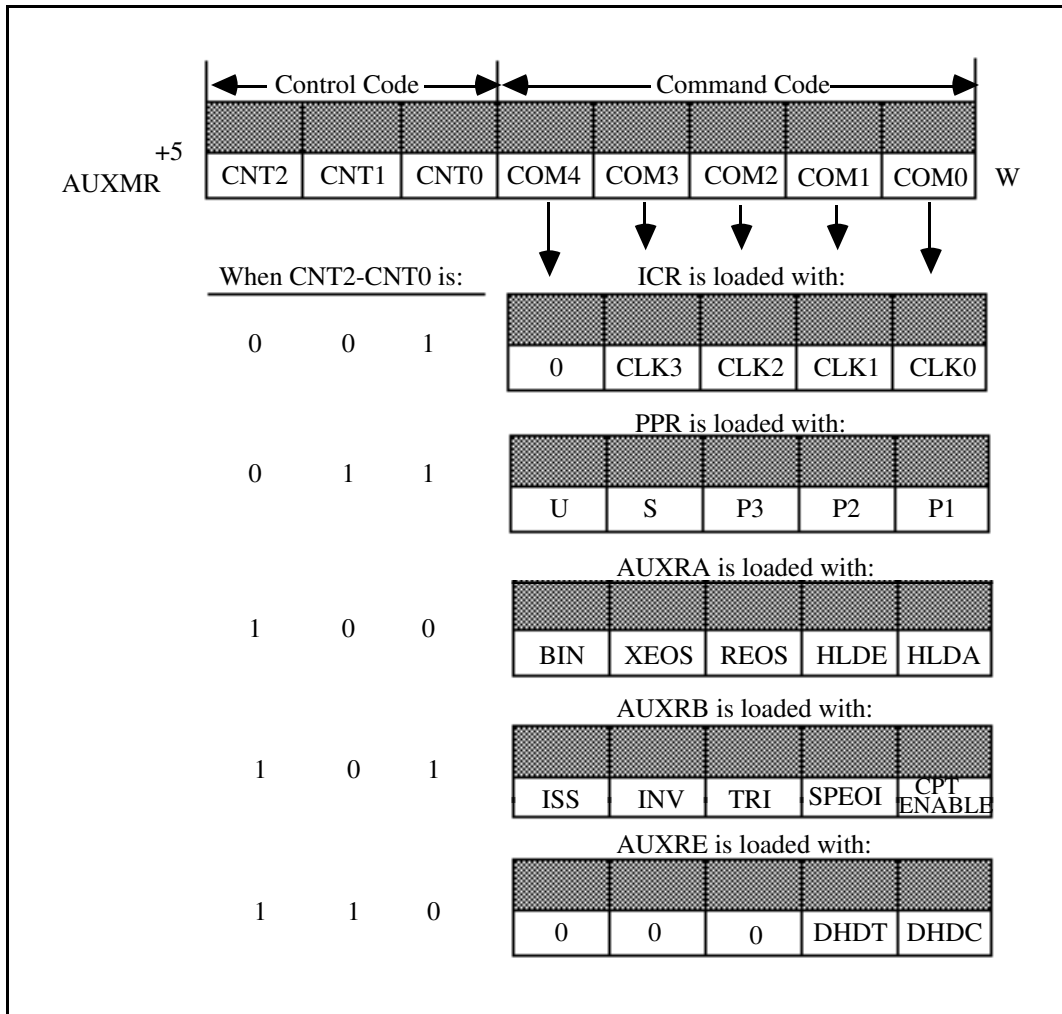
Control Code

Command Code

+5
AUXMR

| CNT2 | CNT1 | CNT0 | COM4 | COM3 | COM2 | COM1 | COM0 |
|---|---|---|---|---|---|---|---|

W

When CNT2-CNT0 is:

ICR is loaded with:

0 0 1

| 0 | CLK3 | CLK2 | CLK1 | CLK0 |
|---|---|---|---|---|

PPR is loaded with:

0 1 1

| U | S | P3 | P2 | P1 |
|---|---|---|---|---|

AUXRA is loaded with:

1 0 0

| BIN | XEOS | REOS | HLDE | HLDA |
|---|---|---|---|---|

AUXRB is loaded with:

1 0 1

| ISS | INV | TRI | SPEOI | CPT ENABLE |
|---|---|---|---|---|

AUXRE is loaded with:

1 1 0

| 0 | 0 | 0 | DHDT | DHDC |
|---|---|---|---|---|